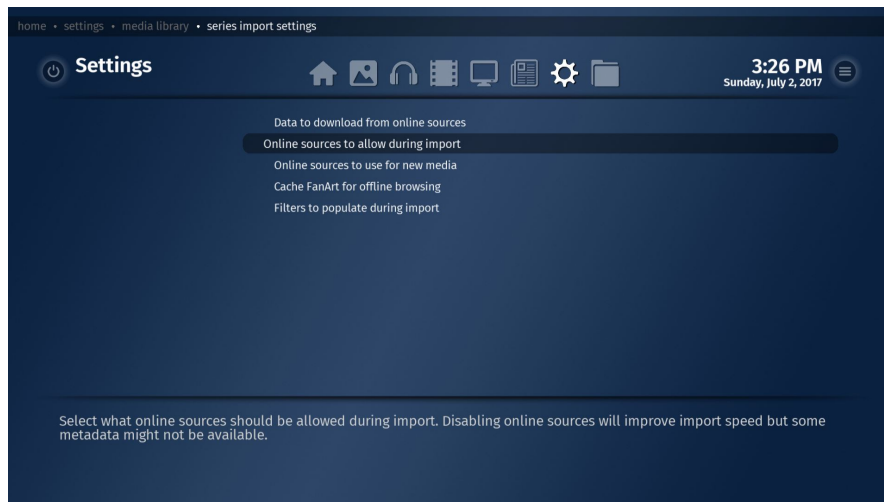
home • settings • media library • series import settings

Settings

3:26 PM
Sunday, July 2, 2017

Data to download from online sources
Online sources to allow during import
Online sources to use for new media
Cache FanArt for offline browsing
Filters to populate during import

Select what online sources should be allowed during import. Disabling online sources will improve import speed but some metadata might not be available.